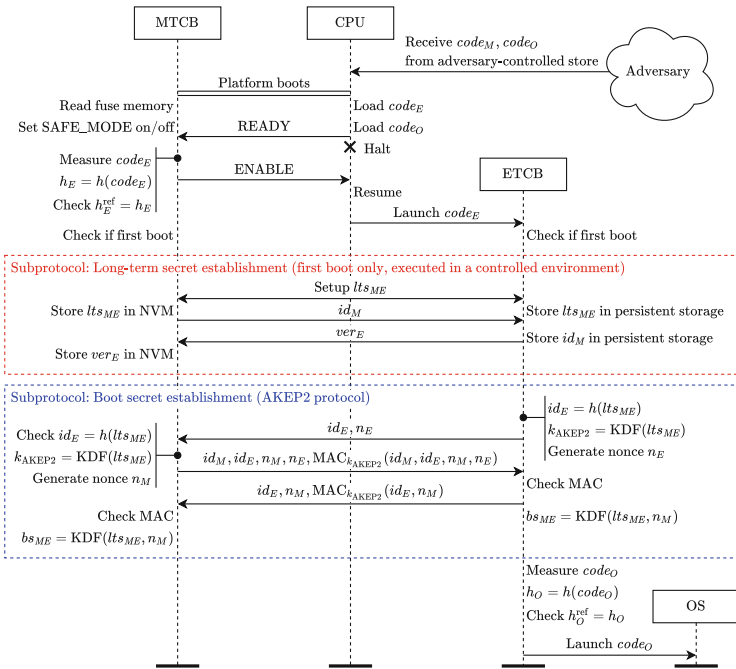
MTCB

CPU

Receive $code_M$, $code_O$ from adversary-controlled store

Adversary

Platform boots

Read fuse memory

Load $code_E$

Set SAFE_MODE on/off

READY

Load $code_O$

Halt

Measure $code_E$

ENABLE

$h_E = h(code_E)$

Resume

ETCB

Check $h_E^{\text{ref}} = h_E$

Launch $code_E$

Check if first boot

Check if first boot

Subprotocol: Long-term secret establishment (first boot only, executed in a controlled environment)

Setup $lts_{ME}$

Store $lts_{ME}$ in NVM

$id_M$

Store $lts_{ME}$ in persistent storage

$ver_E$

Store $id_M$ in persistent storage

Store $ver_E$ in NVM

Subprotocol: Boot secret establishment (AKEP2 protocol)

$id_E = h(lts_{ME})$

$id_E, n_E$

$k_{\text{AKEP2}} = \text{KDF}(lts_{ME})$

Check $id_E = h(lts_{ME})$

Generate nonce $n_E$

$k_{\text{AKEP2}} = \text{KDF}(lts_{ME})$

$id_M, id_E, n_M, n_E, \text{MAC}_{k_{\text{AKEP2}}}(id_M, id_E, n_M, n_E)$

Generate nonce $n_M$

Check MAC

$id_E, n_M, \text{MAC}_{k_{\text{AKEP2}}}(id_E, n_M)$

Check MAC

$bs_{ME} = \text{KDF}(lts_{ME}, n_M)$

$bs_{ME} = \text{KDF}(lts_{ME}, n_M)$

Measure $code_O$

$h_O = h(code_O)$

OS

Check $h_O^{\text{ref}} = h_O$

Launch $code_O$